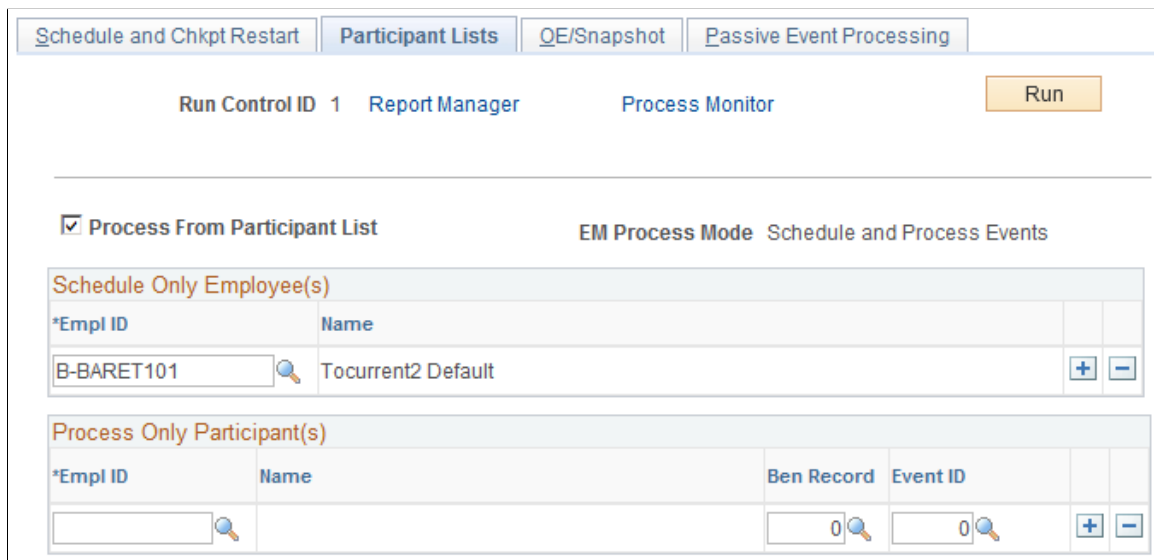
Schedule and Chkpt Restart | Participant Lists | OE/Snapshot | Passive Event Processing

Run Control ID 1 Report Manager Process Monitor Run

☑ Process From Participant List

EM Process Mode Schedule and Process Events

Schedule Only Employee(s)

| *Empl ID | Name | | |
|---|---|---|---|
| B-BARET101 | Tocurrent2 Default | + | − |

Process Only Participant(s)

| *Empl ID | Name | Ben Record | Event ID | | |
|---|---|---|---|---|---|
| | | 0 | 0 | + | − |